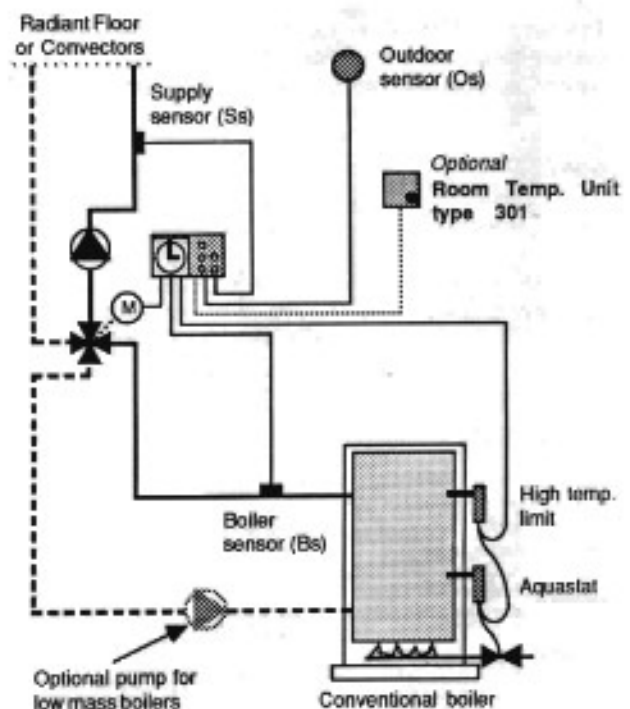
Radiant Floor or Convectors

Supply sensor (Ss)

Outdoor sensor (Os)

Optional
Room Temp. Unit type 301

M

High temp. limit

Aquastat

Boiler sensor (Bs)

Optional pump for low mass boilers

Conventional boiler